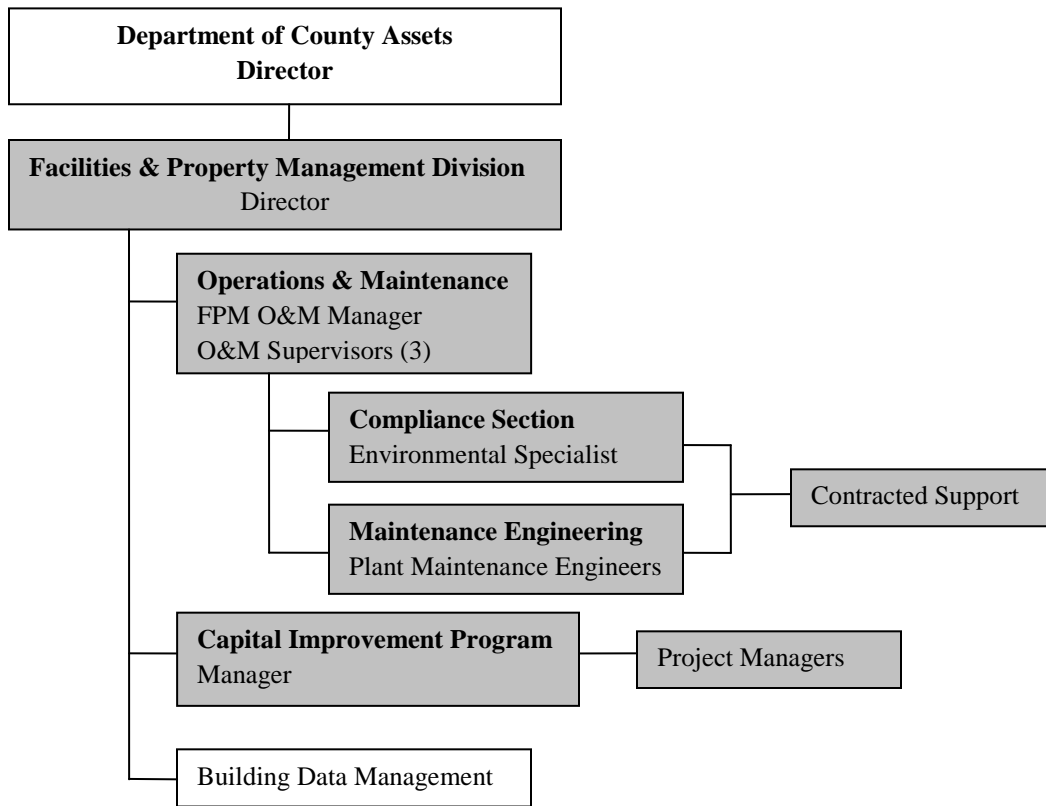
Department of County Assets
Director

Facilities & Property Management Division
Director

Operations & Maintenance
FPM O&M Manager
O&M Supervisors (3)

Compliance Section
Environmental Specialist

Maintenance Engineering
Plant Maintenance Engineers

Contracted Support

Capital Improvement Program
Manager

Project Managers

Building Data Management